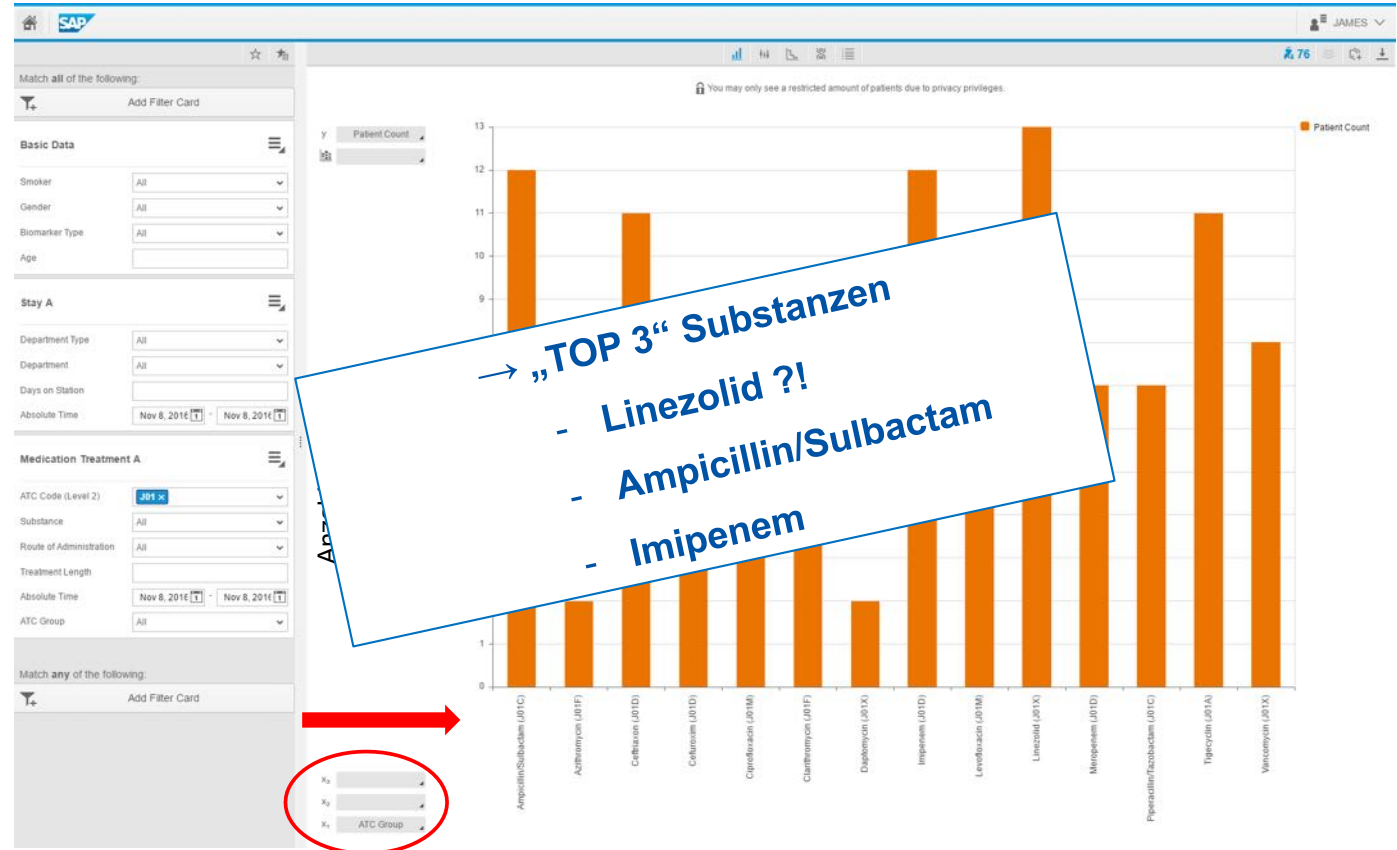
SAP

JAMES

Match all of the following:

Add Filter Card

Basic Data

Smoker All
Gender All
Biomarker Type All
Age

Stay A

Department Type All
Department All
Days on Station
Absolute Time Nov 8, 2016 - Nov 8, 2016

Medication Treatment A

ATC Code (Level 2) J01 ×
Substance All
Route of Administration All
Treatment Length
Absolute Time Nov 8, 2016 - Nov 8, 2016
ATC Group All

Match any of the following:

Add Filter Card

76

You may only see a restricted amount of patients due to privacy privileges.

y Patient Count

Patient Count

13
12
11
10
9
1
0

Anz

$x_3$
$x_2$
$x_1$ ATC Group

Ampicillin/Sulbactam (J01C)
Azithromycin (J01F)
Ceftriaxon (J01D)
Cefuroxim (J01D)
Ciprofloxacin (J01M)
Clarithromycin (J01F)
Daptomycin (J01X)
Imipenem (J01D)
Levofloxacin (J01M)
Linezolid (J01X)
Meropenem (J01D)
Piperacillin/Tazobactam (J01C)
Tigecyclin (J01A)
Vancomycin (J01X)

→ „TOP 3“ Substanzen
- Linezolid ?!
- Ampicillin/Sulbactam
- Imipenem